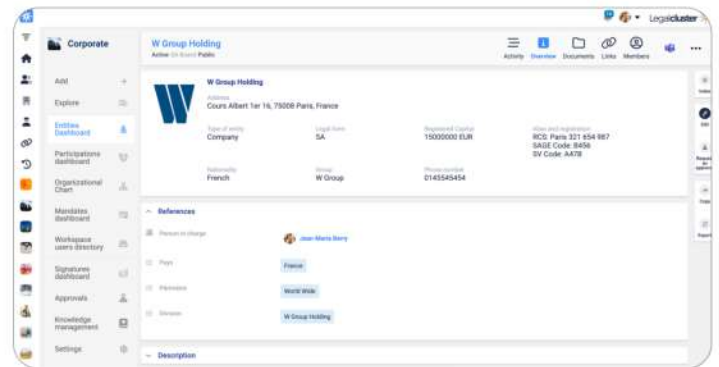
Legalcluster

Corporate

Add
Explore
Entities Dashboard
Participations dashboard
Organizational Chart
Mandates dashboard
Workspace users directory
Signatures dashboard
Approvals
Knowledge management
Settings

W Group Holding
Active On Board Public

Activity Overview Documents Links Members

W Group Holding
Address
Cours Albert 1er 16, 75008 Paris, France

Type of entity
Company
Legal form
SA
Registered Capital
15000000 EUR
Place and registration
RCS: Paris 321 654 987
SAGE Code: 8456
SV Code: A478

Nationality
French
Group
W Group
Phone number
0145545454

References
Person in charge
Jean-Marie Berry
Pays
France
Périmètre
World Wide
Division
W Group Holding

Description